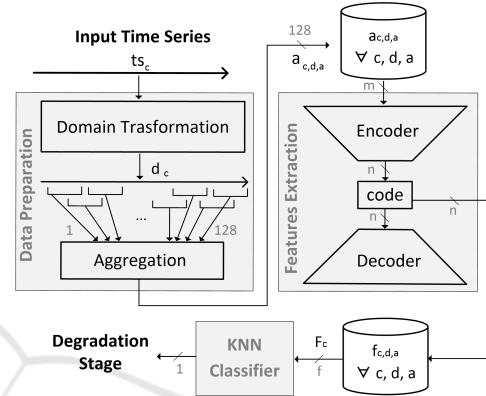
Input Time Series

$ts_c$

Data Preparation

Domain Trasformation

$d_c$

1

...

128

Aggregation

128

$a_{c,d,a}$

$a_{c,d,a}$

$\forall$ c, d, a

m

Features Extraction

Encoder

n

code

n

n

Decoder

Degradation Stage

1

KNN Classifier

$F_c$

f

$f_{c,d,a}$

$\forall$ c, d, a